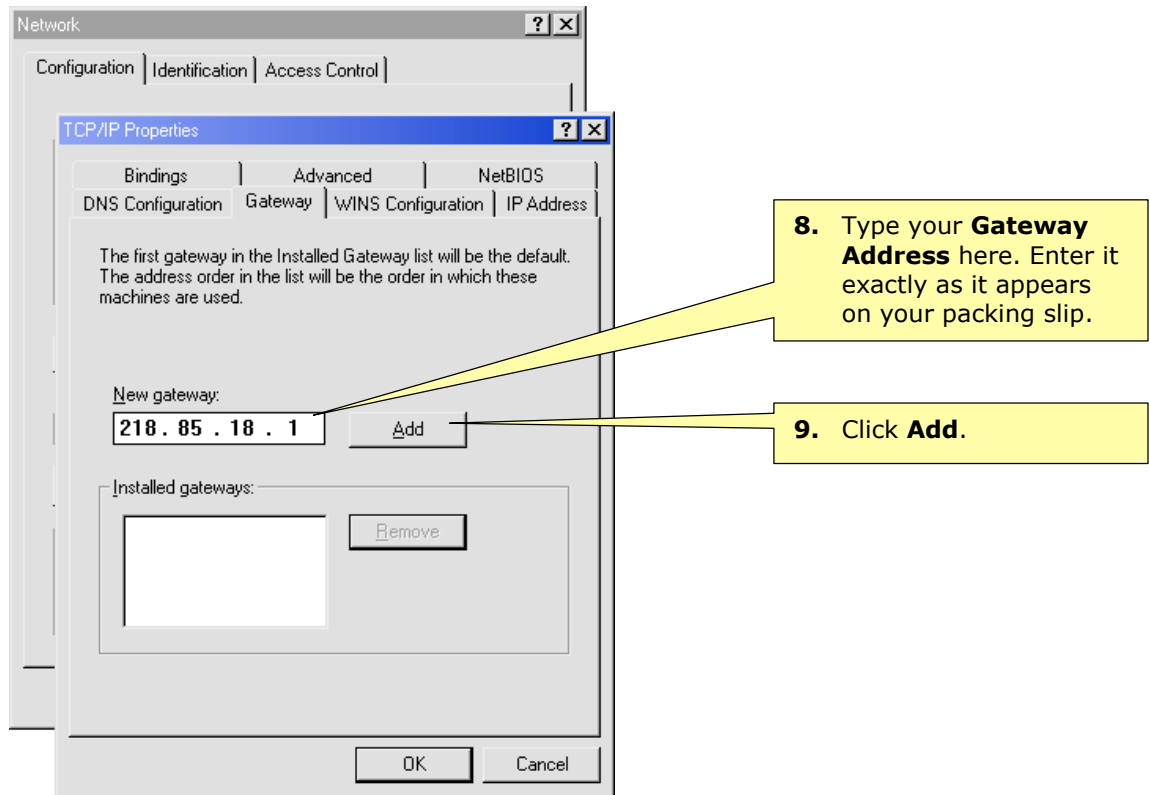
Network ? X

Configuration | Identification | Access Control

TCP/IP Properties ? X

Bindings | Advanced | NetBIOS
DNS Configuration | Gateway | WINS Configuration | IP Address

The first gateway in the Installed Gateway list will be the default. The address order in the list will be the order in which these machines are used.

New gateway:
218 . 85 . 18 . 1
Add

Installed gateways:
Remove

OK
Cancel

**8.** Type your **Gateway Address** here. Enter it exactly as it appears on your packing slip.

**9.** Click **Add**.